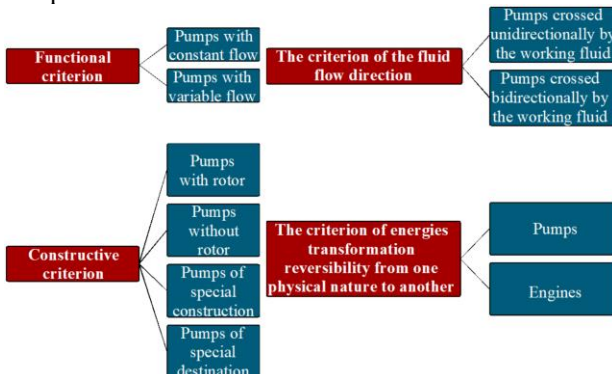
Functional criterion

Pumps with constant flow

Pumps with variable flow

The criterion of the fluid flow direction

Pumps crossed unidirectionally by the working fluid

Pumps crossed bidirectionally by the working fluid

Constructive criterion

Pumps with rotor

Pumps without rotor

Pumps of special construction

Pumps of special destination

The criterion of energies transformation reversibility from one physical nature to another

Pumps

Engines